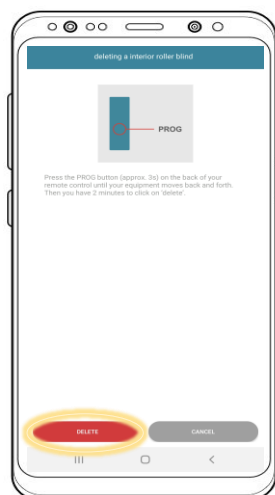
deleting a interior roller blind

PROG

Press the PROG button (approx. 3s) on the back of your remote control until your equipment moves back and forth. Then you have 2 minutes to click on 'delete'.

DELETE

CANCEL